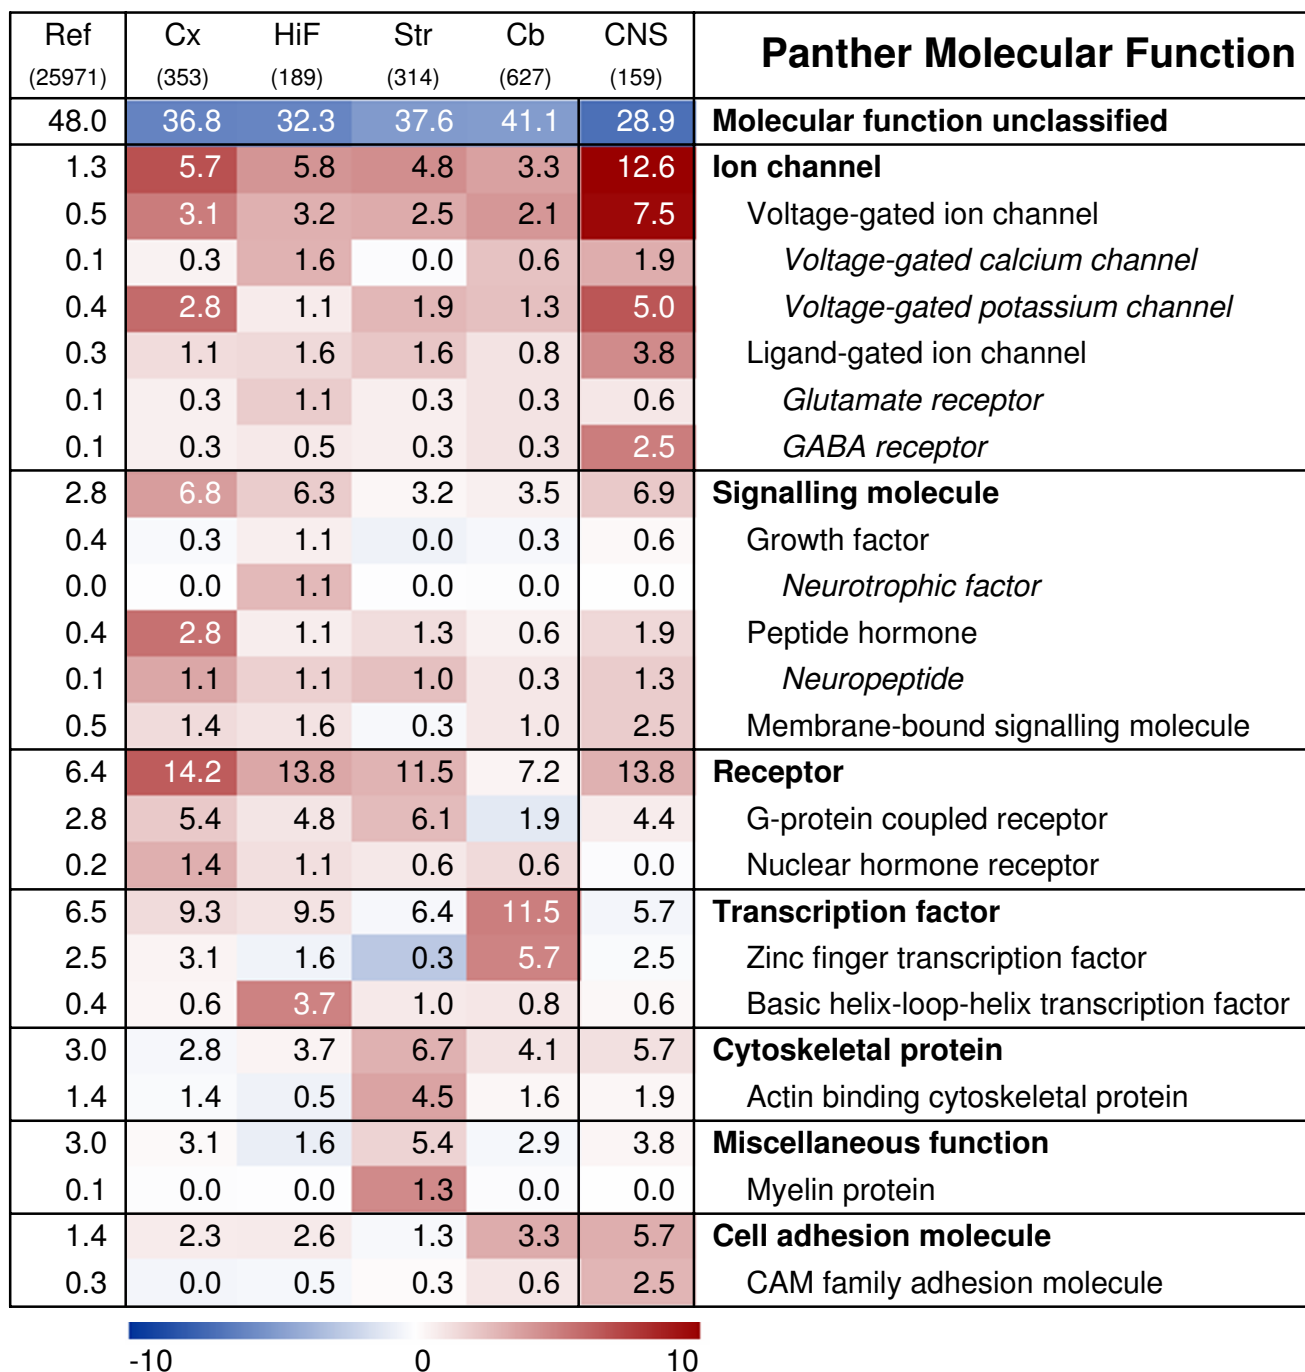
| Ref (25971) | Cx (353) | HiF (189) | Str (314) | Cb (627) | CNS (159) | Panther Molecular Function |
|---|---|---|---|---|---|---|
| 48.0 | 36.8 | 32.3 | 37.6 | 41.1 | 28.9 | Molecular function unclassified |
| 1.3 | 5.7 | 5.8 | 4.8 | 3.3 | 12.6 | Ion channel |
| 0.5 | 3.1 | 3.2 | 2.5 | 2.1 | 7.5 | Voltage-gated ion channel |
| 0.1 | 0.3 | 1.6 | 0.0 | 0.6 | 1.9 | Voltage-gated calcium channel |
| 0.4 | 2.8 | 1.1 | 1.9 | 1.3 | 5.0 | Voltage-gated potassium channel |
| 0.3 | 1.1 | 1.6 | 1.6 | 0.8 | 3.8 | Ligand-gated ion channel |
| 0.1 | 0.3 | 1.1 | 0.3 | 0.3 | 0.6 | Glutamate receptor |
| 0.1 | 0.3 | 0.5 | 0.3 | 0.3 | 2.5 | GABA receptor |
| 2.8 | 6.8 | 6.3 | 3.2 | 3.5 | 6.9 | Signalling molecule |
| 0.4 | 0.3 | 1.1 | 0.0 | 0.3 | 0.6 | Growth factor |
| 0.0 | 0.0 | 1.1 | 0.0 | 0.0 | 0.0 | Neurotrophic factor |
| 0.4 | 2.8 | 1.1 | 1.3 | 0.6 | 1.9 | Peptide hormone |
| 0.1 | 1.1 | 1.1 | 1.0 | 0.3 | 1.3 | Neuropeptide |
| 0.5 | 1.4 | 1.6 | 0.3 | 1.0 | 2.5 | Membrane-bound signalling molecule |
| 6.4 | 14.2 | 13.8 | 11.5 | 7.2 | 13.8 | Receptor |
| 2.8 | 5.4 | 4.8 | 6.1 | 1.9 | 4.4 | G-protein coupled receptor |
| 0.2 | 1.4 | 1.1 | 0.6 | 0.6 | 0.0 | Nuclear hormone receptor |
| 6.5 | 9.3 | 9.5 | 6.4 | 11.5 | 5.7 | Transcription factor |
| 2.5 | 3.1 | 1.6 | 0.3 | 5.7 | 2.5 | Zinc finger transcription factor |
| 0.4 | 0.6 | 3.7 | 1.0 | 0.8 | 0.6 | Basic helix-loop-helix transcription factor |
| 3.0 | 2.8 | 3.7 | 6.7 | 4.1 | 5.7 | Cytoskeletal protein |
| 1.4 | 1.4 | 0.5 | 4.5 | 1.6 | 1.9 | Actin binding cytoskeletal protein |
| 3.0 | 3.1 | 1.6 | 5.4 | 2.9 | 3.8 | Miscellaneous function |
| 0.1 | 0.0 | 0.0 | 1.3 | 0.0 | 0.0 | Myelin protein |
| 1.4 | 2.3 | 2.6 | 1.3 | 3.3 | 5.7 | Cell adhesion molecule |
| 0.3 | 0.0 | 0.5 | 0.3 | 0.6 | 2.5 | CAM family adhesion molecule |

-10 0 10